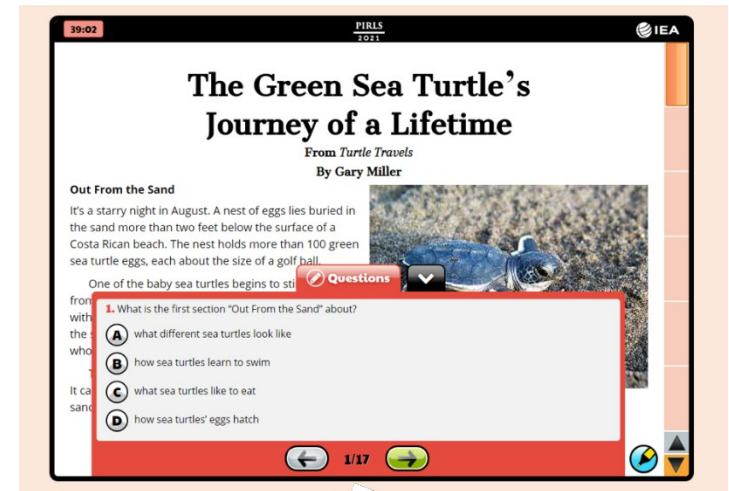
39:02

PIRLS
2021

IEA

The Green Sea Turtle's Journey of a Lifetime

From *Turtle Travels*

By Gary Miller

**Out From the Sand**

It's a starry night in August. A nest of eggs lies buried in the sand more than two feet below the surface of a Costa Rican beach. The nest holds more than 100 green sea turtle eggs, each about the size of a golf ball.

One of the baby sea turtles begins to sti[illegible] from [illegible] with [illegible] the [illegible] who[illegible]

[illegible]

It ca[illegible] sand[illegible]

Questions

1. What is the first section "Out From the Sand" about?

A what different sea turtles look like

B how sea turtles learn to swim

C what sea turtles like to eat

D how sea turtles' eggs hatch

1/17